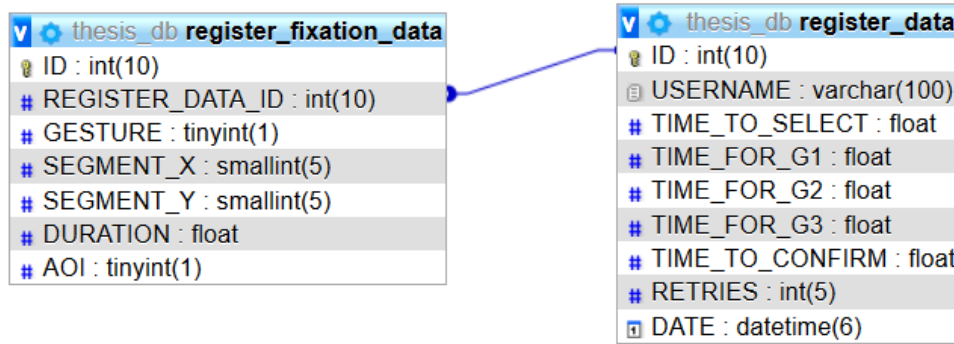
V thesis_db register_fixation_data
ID : int(10)
REGISTER_DATA_ID : int(10)
GESTURE : tinyint(1)
SEGMENT_X : smallint(5)
SEGMENT_Y : smallint(5)
DURATION : float
AOI : tinyint(1)

V thesis_db register_data
ID : int(10)
USERNAME : varchar(100)
TIME_TO_SELECT : float
TIME_FOR_G1 : float
TIME_FOR_G2 : float
TIME_FOR_G3 : float
TIME_TO_CONFIRM : float
RETRIES : int(5)
DATE : datetime(6)